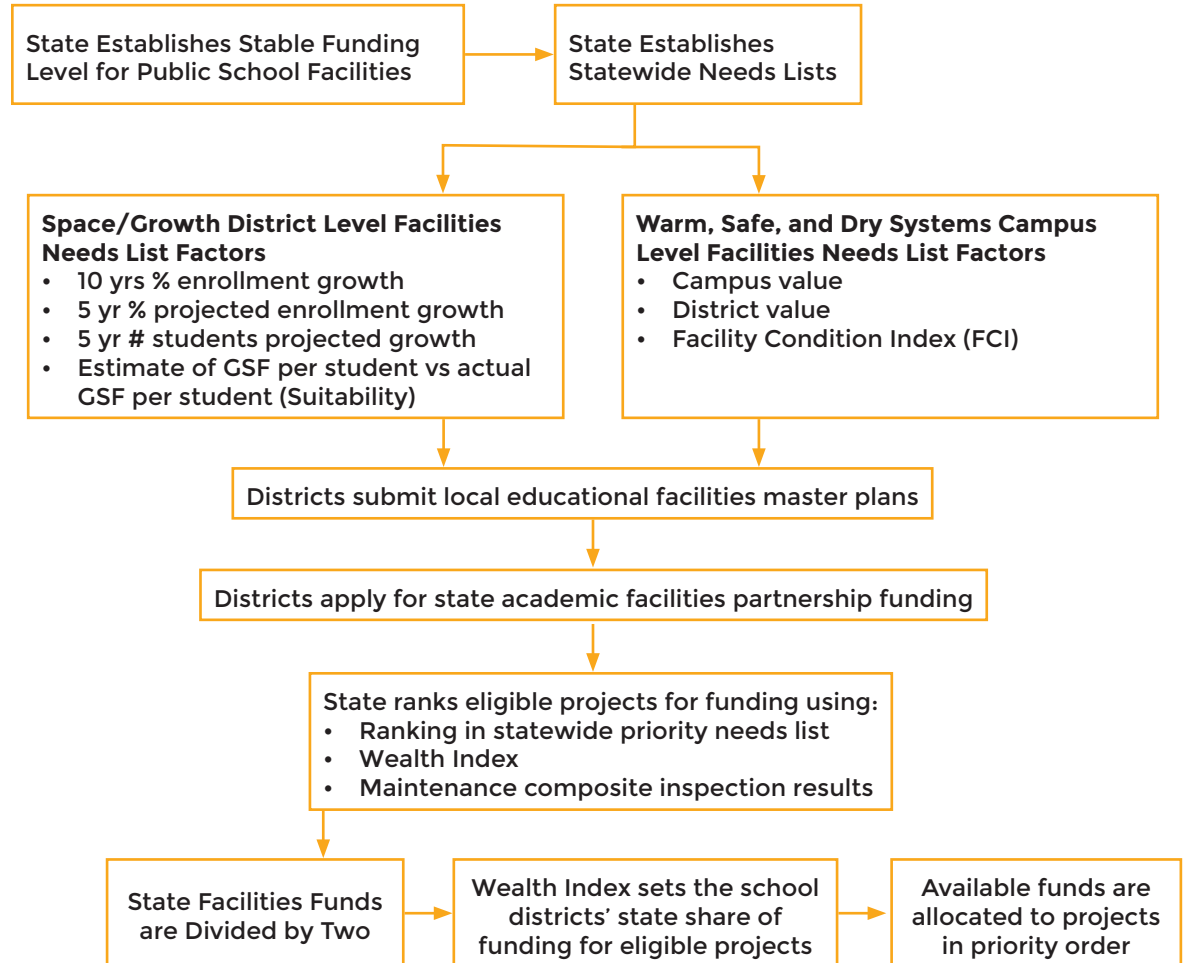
State Establishes Stable Funding Level for Public School Facilities

State Establishes Statewide Needs Lists

**Space/Growth District Level Facilities Needs List Factors**
- 10 yrs % enrollment growth
- 5 yr % projected enrollment growth
- 5 yr # students projected growth
- Estimate of GSF per student vs actual GSF per student (Suitability)

**Warm, Safe, and Dry Systems Campus Level Facilities Needs List Factors**
- Campus value
- District value
- Facility Condition Index (FCI)

Districts submit local educational facilities master plans

Districts apply for state academic facilities partnership funding

State ranks eligible projects for funding using:
- Ranking in statewide priority needs list
- Wealth Index
- Maintenance composite inspection results

State Facilities Funds are Divided by Two

Wealth Index sets the school districts' state share of funding for eligible projects

Available funds are allocated to projects in priority order